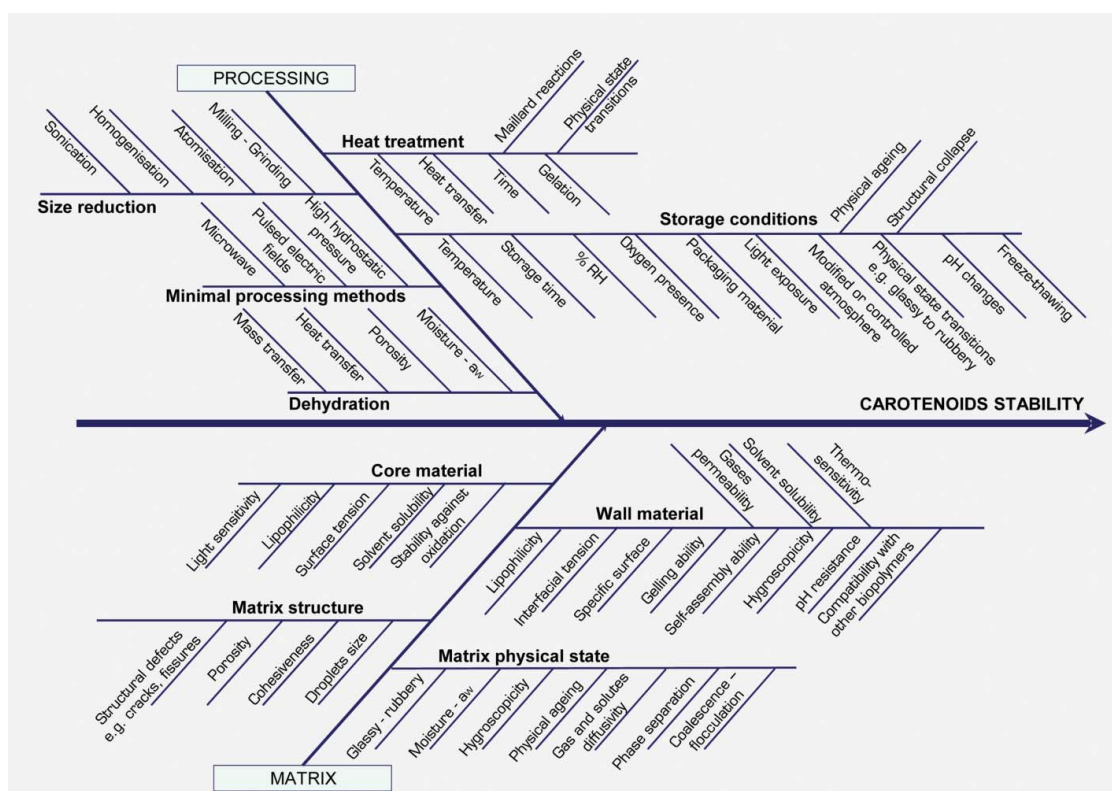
PROCESSING

Heat treatment
Temperature
Heat transfer
Time
Gelation
Maillard reactions
Physical state transitions

Size reduction
Sonication
Homogenisation
Atomisation
Milling - Grinding
High hydrostatic pressure

Storage conditions
Temperature
Storage time
% RH
Oxygen presence
Packaging material
Light exposure
Modified or controlled atmosphere
Physical state transitions e.g. glassy to rubbery
Physical ageing
Structural collapse
pH changes
Freeze-thawing

Minimal processing methods
Microwave
Pulsed electric fields

Dehydration
Mass transfer
Heat transfer
Porosity
Moisture - $a_w$

CAROTENOIDS STABILITY

Core material
Light sensitivity
Lipophilicity
Surface tension
Solvent solubility
Stability against oxidation

Wall material
Lipophilicity
Interfacial tension
Specific surface
Gelling ability
Self-assembly ability
Hygroscopicity
pH resistance
Compatibility with other biopolymers
Gases permeability
Solvent solubility
Thermo-sensitivity

Matrix structure
Structural defects e.g. cracks, fissures
Porosity
Cohesiveness
Droplets size

Matrix physical state
Glassy - rubbery
Moisture - $a_w$
Hygroscopicity
Physical ageing
Gas and solutes diffusivity
Phase separation
Coalescence - flocculation

MATRIX